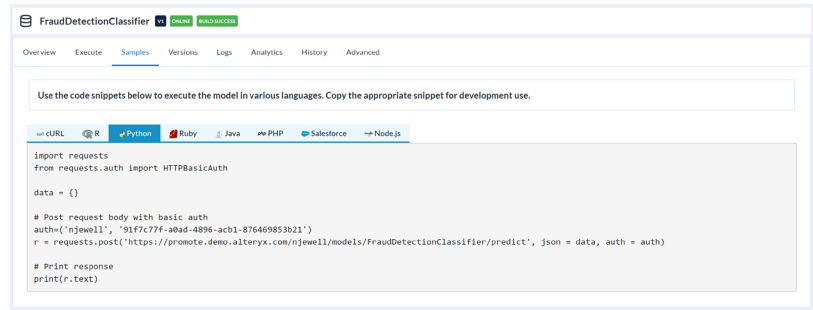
FraudDetectionClassifier V1 ONLINE BUILD SUCCESS

Overview Execute Samples Versions Logs Analytics History Advanced

Use the code snippets below to execute the model in various languages. Copy the appropriate snippet for development use.

cURL R Python Ruby Java PHP Salesforce Node.js

import requests
from requests.auth import HTTPBasicAuth

data = {}

# Post request body with basic auth
auth=('njewell', '91f7c77f-a0ad-4896-acb1-876469853b21')
r = requests.post('https://promote.demo.alteryx.com/njewell/models/FraudDetectionClassifier/predict', json = data, auth = auth)

# Print response
print(r.text)